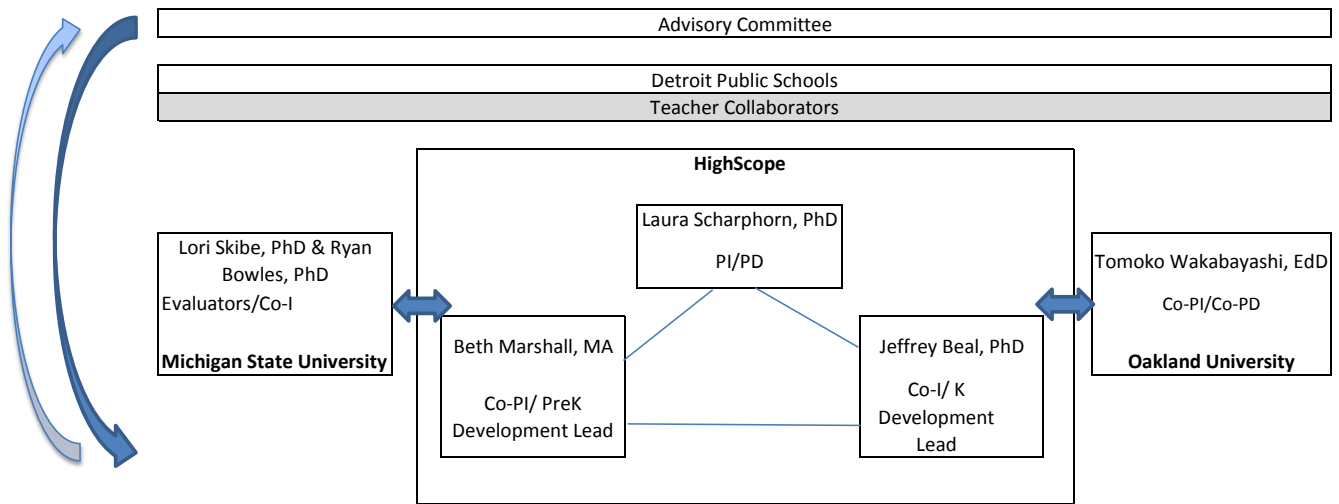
Advisory Committee

Detroit Public Schools

Teacher Collaborators

HighScope

Laura Scharphorn, PhD

PI/PD

Lori Skibe, PhD & Ryan Bowles, PhD

Evaluators/Co-I

Michigan State University

Beth Marshall, MA

Co-PI/ PreK Development Lead

Jeffrey Beal, PhD

Co-I/ K Development Lead

Tomoko Wakabayashi, EdD

Co-PI/Co-PD

Oakland University